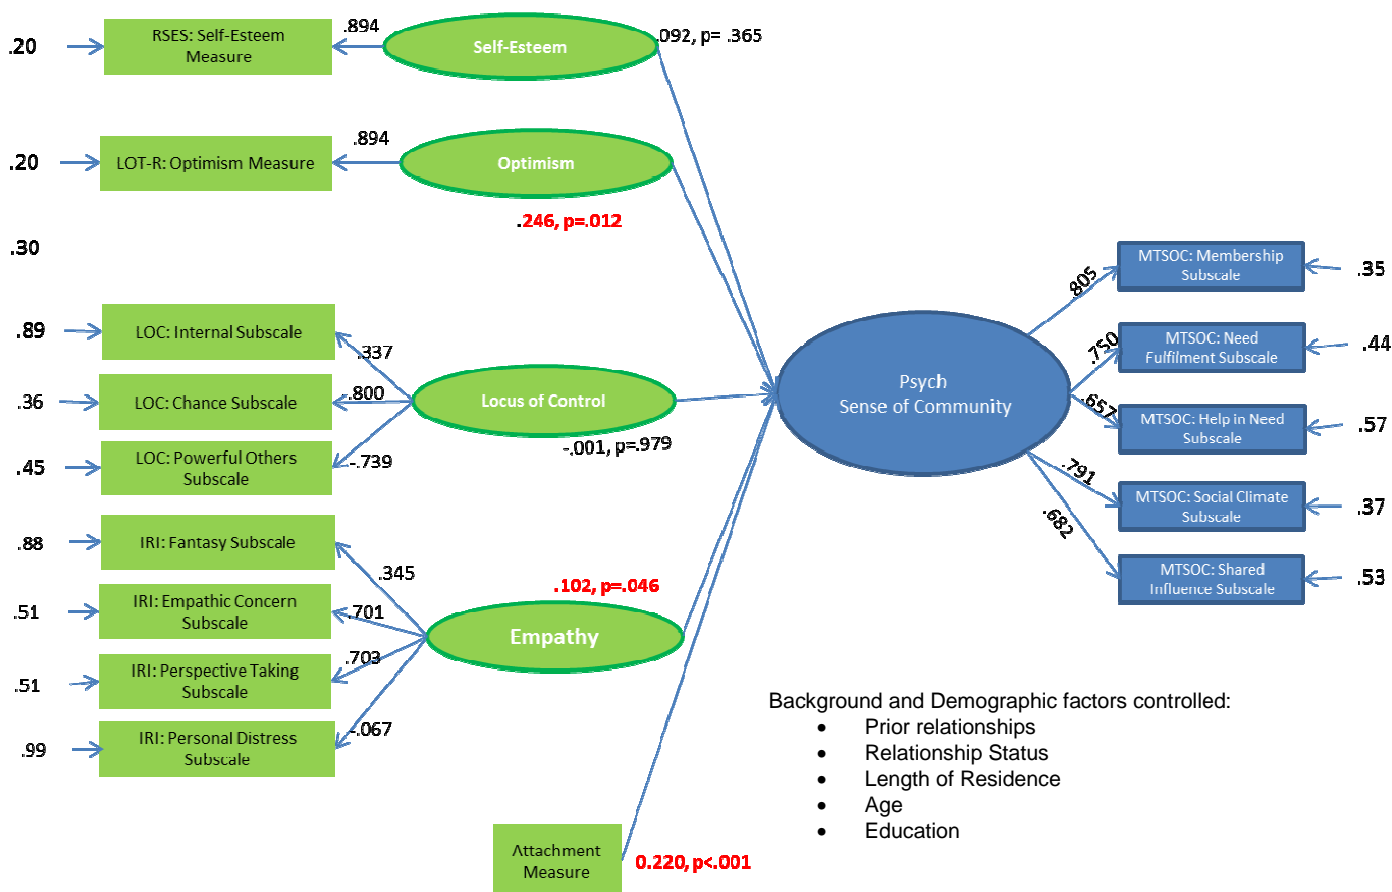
.20
RSES: Self-Esteem Measure
.894
Self-Esteem
.092, p= .365

.20
LOT-R: Optimism Measure
.894
Optimism
.246, p=.012

.30

.89
LOC: Internal Subscale
.337

.36
LOC: Chance Subscale
-.800
Locus of Control

.45
LOC: Powerful Others Subscale
-.739
-.001, p=.979

.88
IRI: Fantasy Subscale
.345
.102, p=.046

.51
IRI: Empathic Concern Subscale
.701
Empathy

.51
IRI: Perspective Taking Subscale
.703

.99
IRI: Personal Distress Subscale
-.067

Attachment Measure
0.220, p<.001

Psych Sense of Community

.805
MTSOC: Membership Subscale
.35

.750
MTSOC: Need Fulfilment Subscale
.44

.657
MTSOC: Help in Need Subscale
.57

.791
MTSOC: Social Climate Subscale
.37

.682
MTSOC: Shared Influence Subscale
.53

Background and Demographic factors controlled:
• Prior relationships
• Relationship Status
• Length of Residence
• Age
• Education